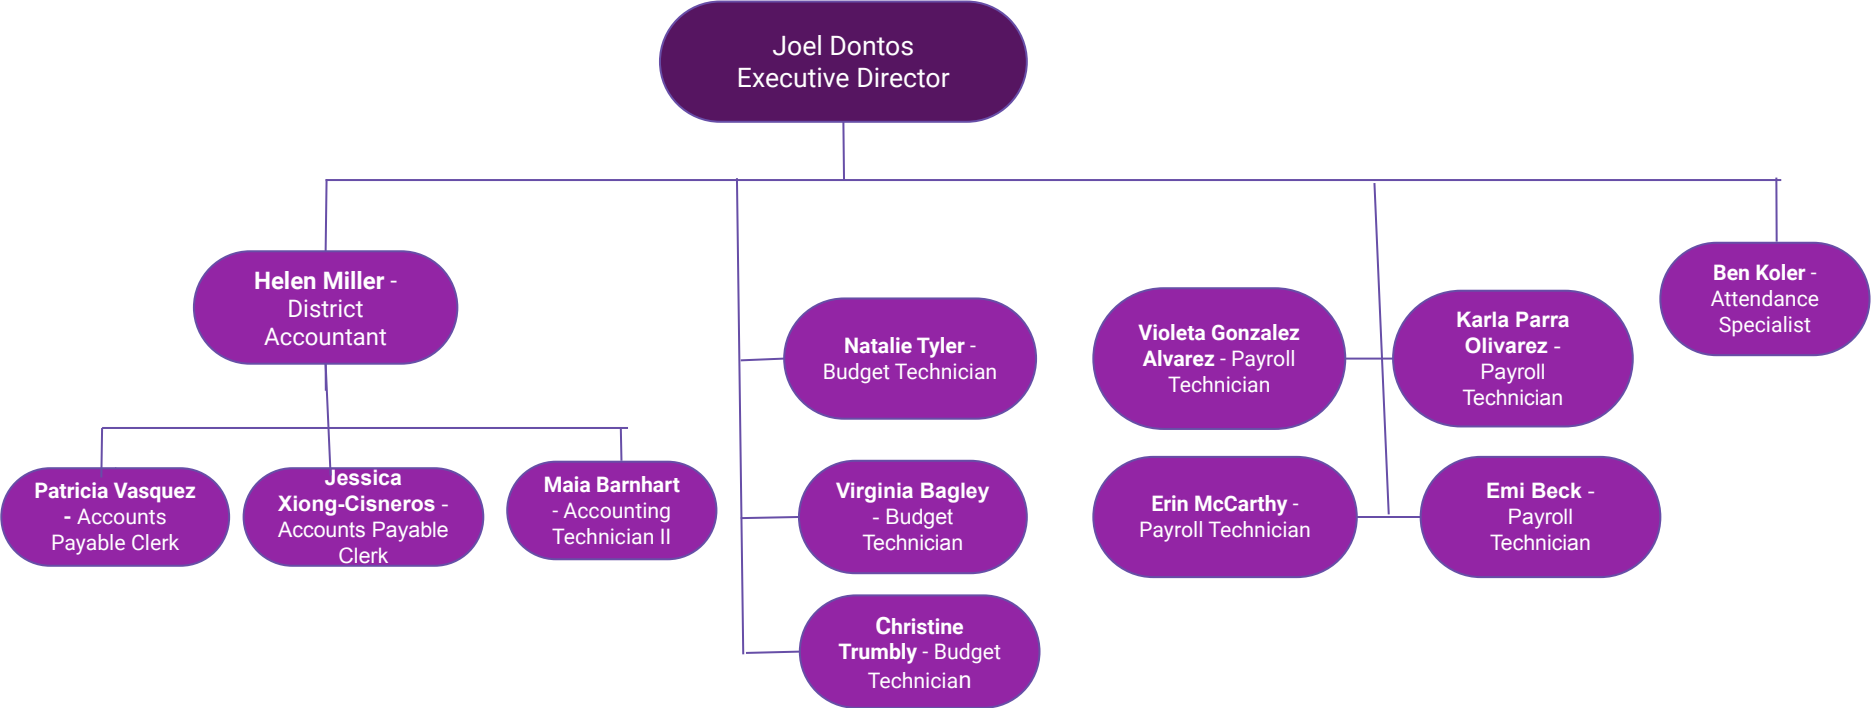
Joel Dontos
Executive Director

Helen Miller - District Accountant

Patricia Vasquez - Accounts Payable Clerk

Jessica Xiong-Cisneros - Accounts Payable Clerk

Maia Barnhart - Accounting Technician II

Natalie Tyler - Budget Technician

Virginia Bagley - Budget Technician

Christine Trumbly - Budget Technician

Violeta Gonzalez Alvarez - Payroll Technician

Karla Parra Olivarez - Payroll Technician

Erin McCarthy - Payroll Technician

Emi Beck - Payroll Technician

Ben Koler - Attendance Specialist